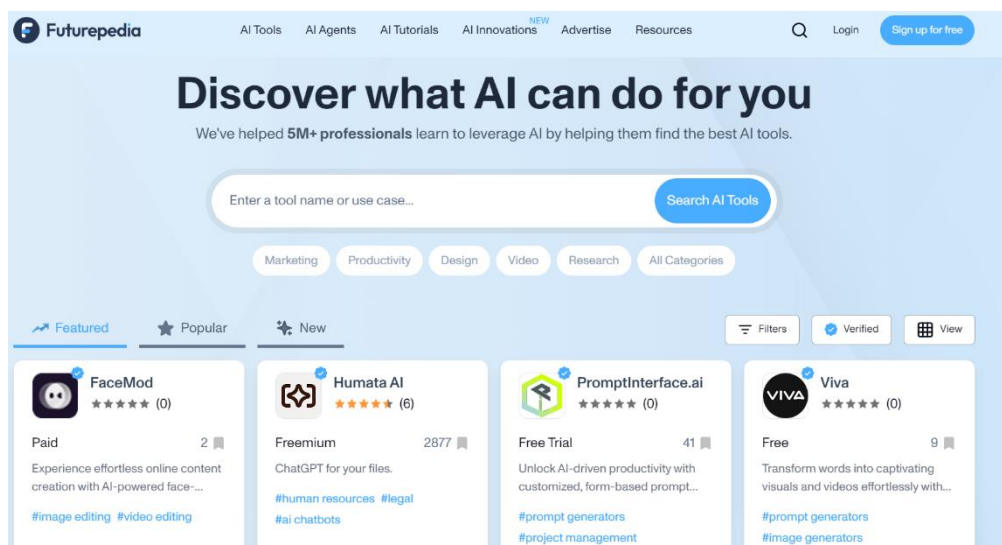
Futurepedia

AI Tools AI Agents AI Tutorials NEW AI Innovations Advertise Resources Login Sign up for free

Discover what AI can do for you

We've helped 5M+ professionals learn to leverage AI by helping them find the best AI tools.

Enter a tool name or use case... Search AI Tools

Marketing Productivity Design Video Research All Categories

Featured Popular New

Filters Verified View

FaceMod
★★★★★ (0)
Paid 2
Experience effortless online content creation with AI-powered face-...
#image editing #video editing

Humata AI
★★★★★ (6)
Freemium 2877
ChatGPT for your files.
#human resources #legal
#ai chatbots

PromptInterface.ai
★★★★★ (0)
Free Trial 41
Unlock AI-driven productivity with customized, form-based prompt...
#prompt generators
#project management

VIVA
Viva
★★★★★ (0)
Free 9
Transform words into captivating visuals and videos effortlessly with...
#prompt generators
#image generators